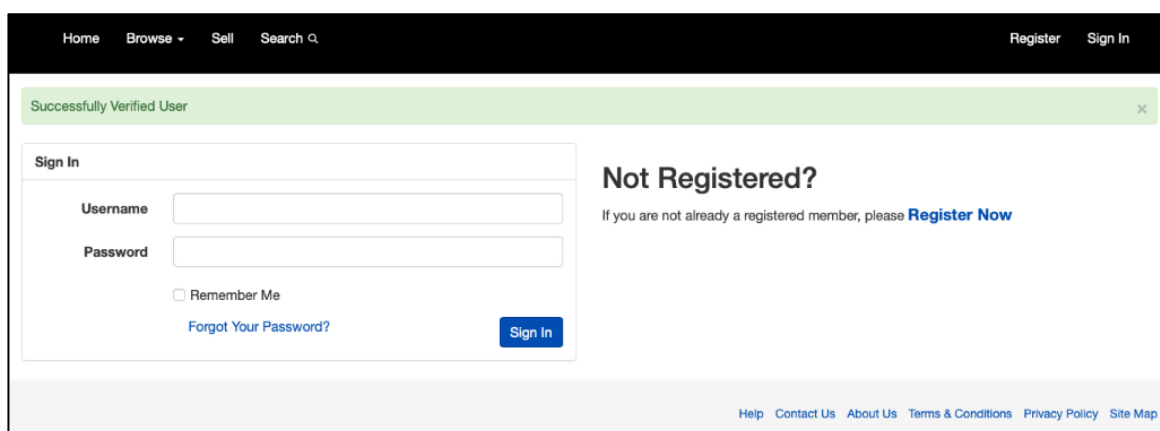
Home Browse Sell Search

Register Sign In

Successfully Verified User ×

Sign In

Username

Password

Remember Me

Forgot Your Password?

Sign In

Not Registered?

If you are not already a registered member, please Register Now

Help Contact Us About Us Terms & Conditions Privacy Policy Site Map